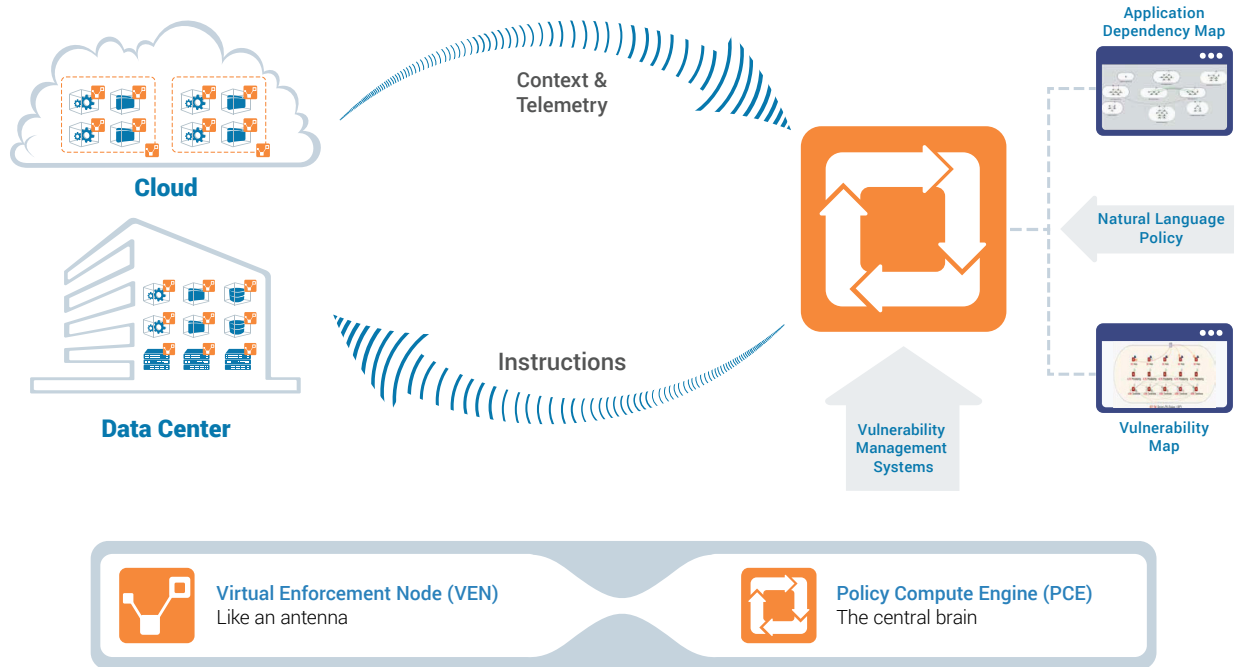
Cloud

Data Center

Context & Telemetry

Instructions

Application Dependency Map

Natural Language Policy

Vulnerability Map

Vulnerability Management Systems

Virtual Enforcement Node (VEN)
Like an antenna

Policy Compute Engine (PCE)
The central brain